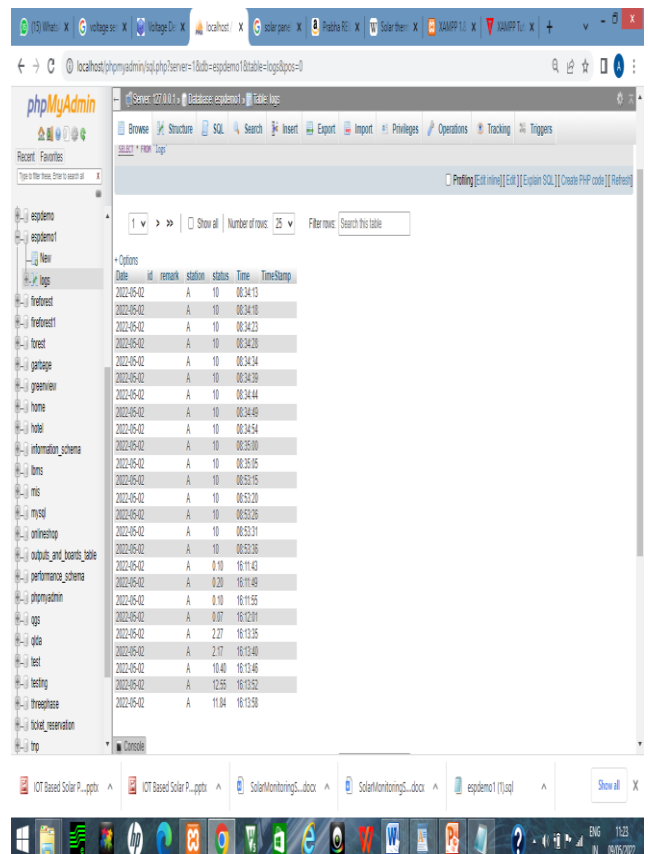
(15) Whats | voltage se | Voltage D | localhost | solar pane | Prabha RE | Solar them | XAMPP 1.8 | XAMPP Tu | +

localhost/phpmyadmin/sql.php?server=1&db=espdemo1&table=logs&pos=0

phpMyAdmin

Recent Favorites

Type to filter these, Enter to search all

espdemo
espdemo1
New
logs
fireforest
fireforest1
forest
garbage
greenview
home
hotel
information_schema
lbms
mis
mysql
onlineshop
outputs_and_boards_table
performance_schema
phpmyadmin
qgs
qtda
test
testing
threephase
ticket_reservation
tmp

Server: 127.0.0.1 » Database: espdemo1 » Table: logs

Browse | Structure | SQL | Search | Insert | Export | Import | Privileges | Operations | Tracking | Triggers

SELECT * FROM `logs`

Profiling [Edit inline] [ Edit ] [ Explain SQL ] [ Create PHP code ] [ Refresh]

1 > >> | Show all | Number of rows: 25 | Filter rows: Search this table

+ Options

| Date | id | remark | station | status | Time | TimeStamp |
|---|---|---|---|---|---|---|
| 2022-05-02 | | | A | 10 | 08:34:13 | |
| 2022-05-02 | | | A | 10 | 08:34:18 | |
| 2022-05-02 | | | A | 10 | 08:34:23 | |
| 2022-05-02 | | | A | 10 | 08:34:28 | |
| 2022-05-02 | | | A | 10 | 08:34:34 | |
| 2022-05-02 | | | A | 10 | 08:34:39 | |
| 2022-05-02 | | | A | 10 | 08:34:44 | |
| 2022-05-02 | | | A | 10 | 08:34:49 | |
| 2022-05-02 | | | A | 10 | 08:34:54 | |
| 2022-05-02 | | | A | 10 | 08:35:00 | |
| 2022-05-02 | | | A | 10 | 08:35:05 | |
| 2022-05-02 | | | A | 10 | 08:53:15 | |
| 2022-05-02 | | | A | 10 | 08:53:20 | |
| 2022-05-02 | | | A | 10 | 08:53:26 | |
| 2022-05-02 | | | A | 10 | 08:53:31 | |
| 2022-05-02 | | | A | 10 | 08:53:36 | |
| 2022-05-02 | | | A | 0.10 | 16:11:43 | |
| 2022-05-02 | | | A | 0.20 | 16:11:49 | |
| 2022-05-02 | | | A | 0.10 | 16:11:55 | |
| 2022-05-02 | | | A | 0.07 | 16:12:01 | |
| 2022-05-02 | | | A | 2.27 | 16:13:35 | |
| 2022-05-02 | | | A | 2.17 | 16:13:40 | |
| 2022-05-02 | | | A | 10.40 | 16:13:46 | |
| 2022-05-02 | | | A | 12.55 | 16:13:52 | |
| 2022-05-02 | | | A | 11.04 | 16:13:58 | |

Console

IOT Based Solar P....pptx | IOT Based Solar P....pptx | SolarMonitoringS....docx | SolarMonitoringS....docx | espdemo1 (1).sql | Show all

ENG IN 11:23 09/05/2022